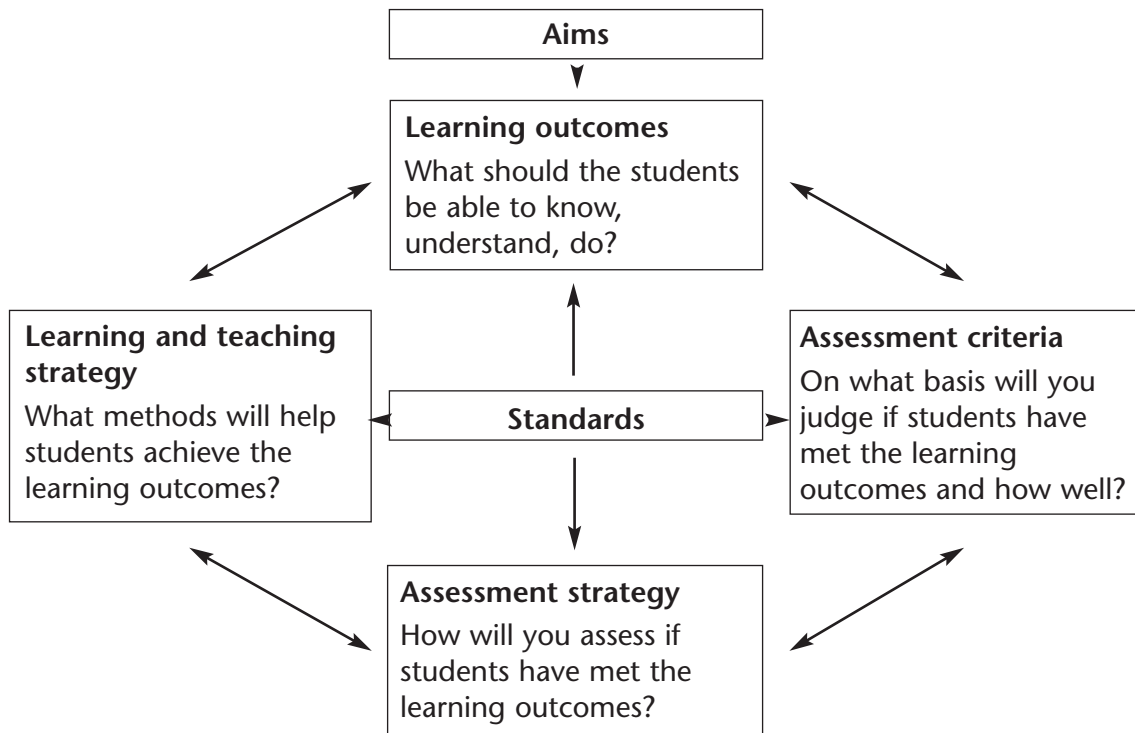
Aims

Learning outcomes
What should the students be able to know, understand, do?

Learning and teaching strategy
What methods will help students achieve the learning outcomes?

Standards

Assessment criteria
On what basis will you judge if students have met the learning outcomes and how well?

Assessment strategy
How will you assess if students have met the learning outcomes?